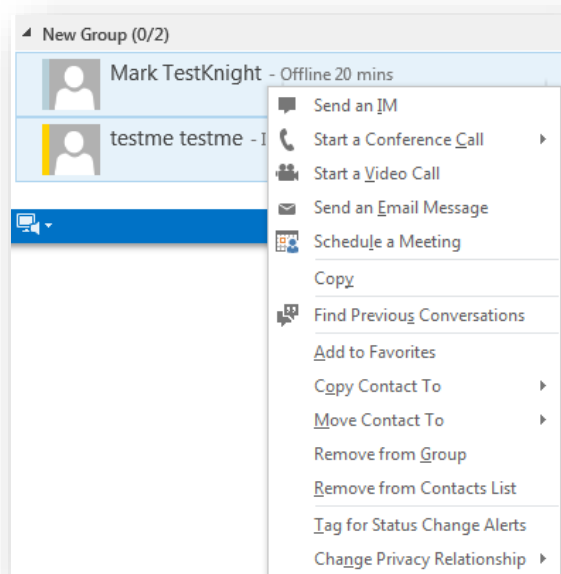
New Group (0/2)

Mark TestKnight - Offline 20 mins

testme testme - I

Send an IM

Start a Conference Call

Start a Video Call

Send an Email Message

Schedule a Meeting

Copy

Find Previous Conversations

Add to Favorites

Copy Contact To

Move Contact To

Remove from Group

Remove from Contacts List

Tag for Status Change Alerts

Change Privacy Relationship